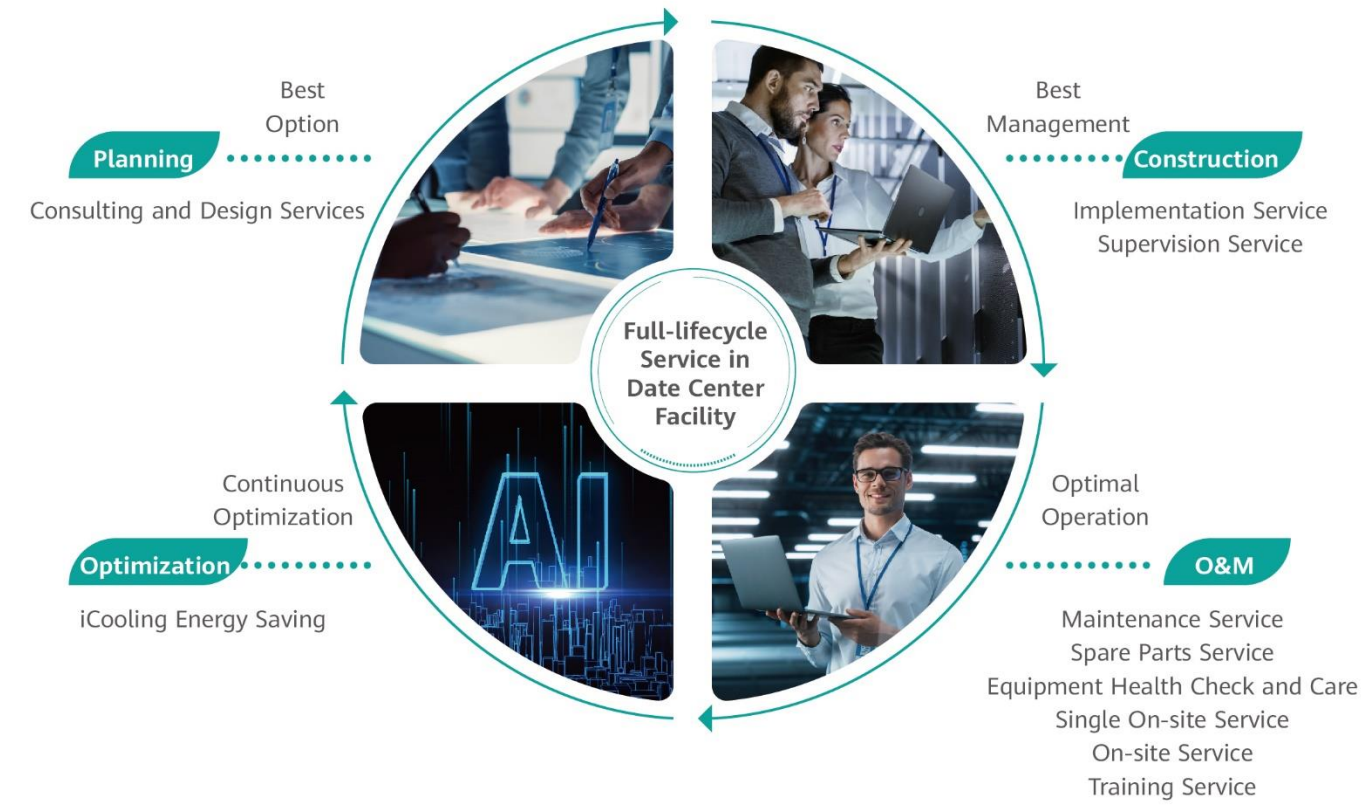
Best Option

Planning

Consulting and Design Services

Best Management

Construction

Implementation Service
Supervision Service

Full-lifecycle Service in Date Center Facility

AI

Continuous Optimization

Optimization

iCooling Energy Saving

Optimal Operation

O&M

Maintenance Service
Spare Parts Service
Equipment Health Check and Care
Single On-site Service
On-site Service
Training Service